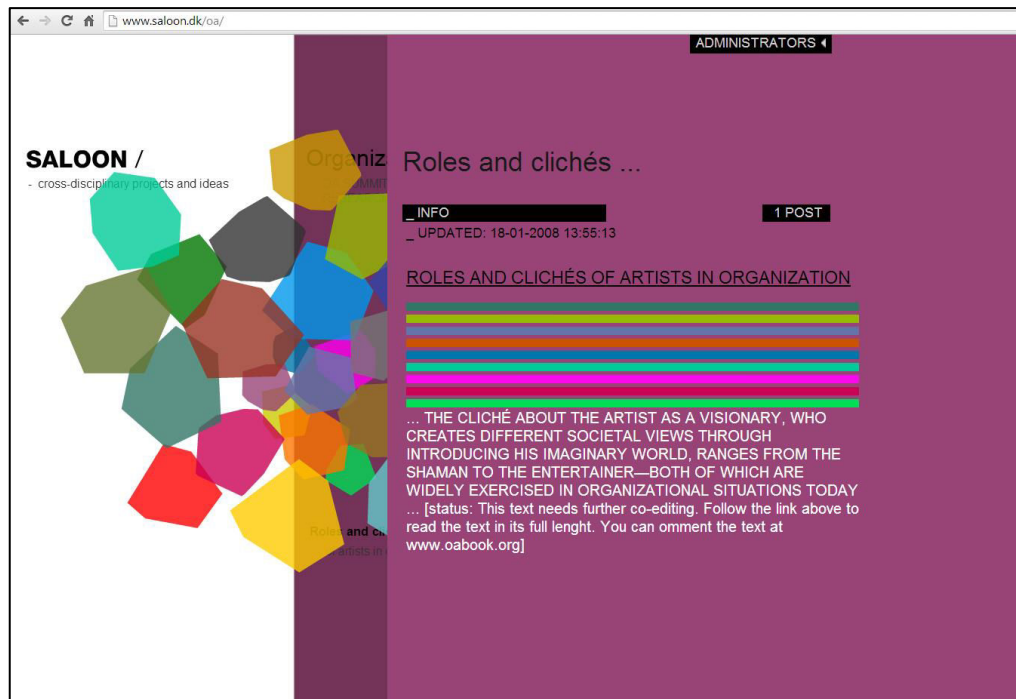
www.saloon.dk/oa/

ADMINISTRATORS

SALOON /

- cross-disciplinary projects and ideas

Organiz

Roles and clichés ...

_ INFO

1 POST

_ UPDATED: 18-01-2008 13:55:13

ROLES AND CLICHÉS OF ARTISTS IN ORGANIZATION

... THE CLICHÉ ABOUT THE ARTIST AS A VISIONARY, WHO CREATES DIFFERENT SOCIETAL VIEWS THROUGH INTRODUCING HIS IMAGINARY WORLD, RANGES FROM THE SHAMAN TO THE ENTERTAINER—BOTH OF WHICH ARE WIDELY EXERCISED IN ORGANIZATIONAL SITUATIONS TODAY ... [status: This text needs further co-editing. Follow the link above to read the text in its full lenght. You can omment the text at www.oabook.org]

Roles and cl

artists in